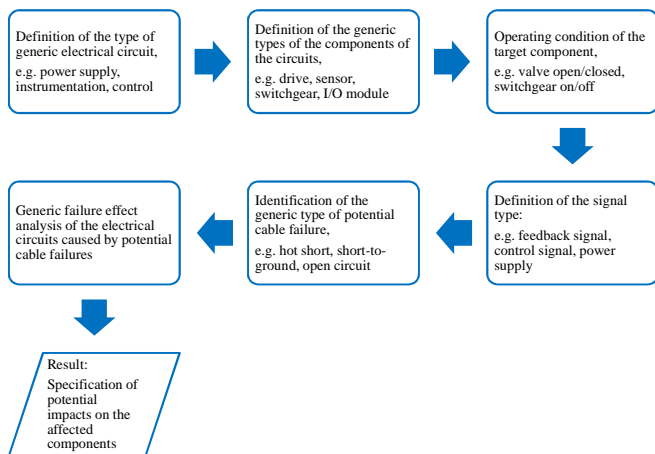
Definition of the type of generic electrical circuit,

e.g. power supply, instrumentation, control

Definition of the generic types of the components of the circuits,

e.g. drive, sensor, switchgear, I/O module

Operating condition of the target component,

e.g. valve open/closed, switchgear on/off

Definition of the signal type:

e.g. feedback signal, control signal, power supply

Identification of the generic type of potential cable failure,

e.g. hot short, short-to-ground, open circuit

Generic failure effect analysis of the electrical circuits caused by potential cable failures

Result:
Specification of potential impacts on the affected components